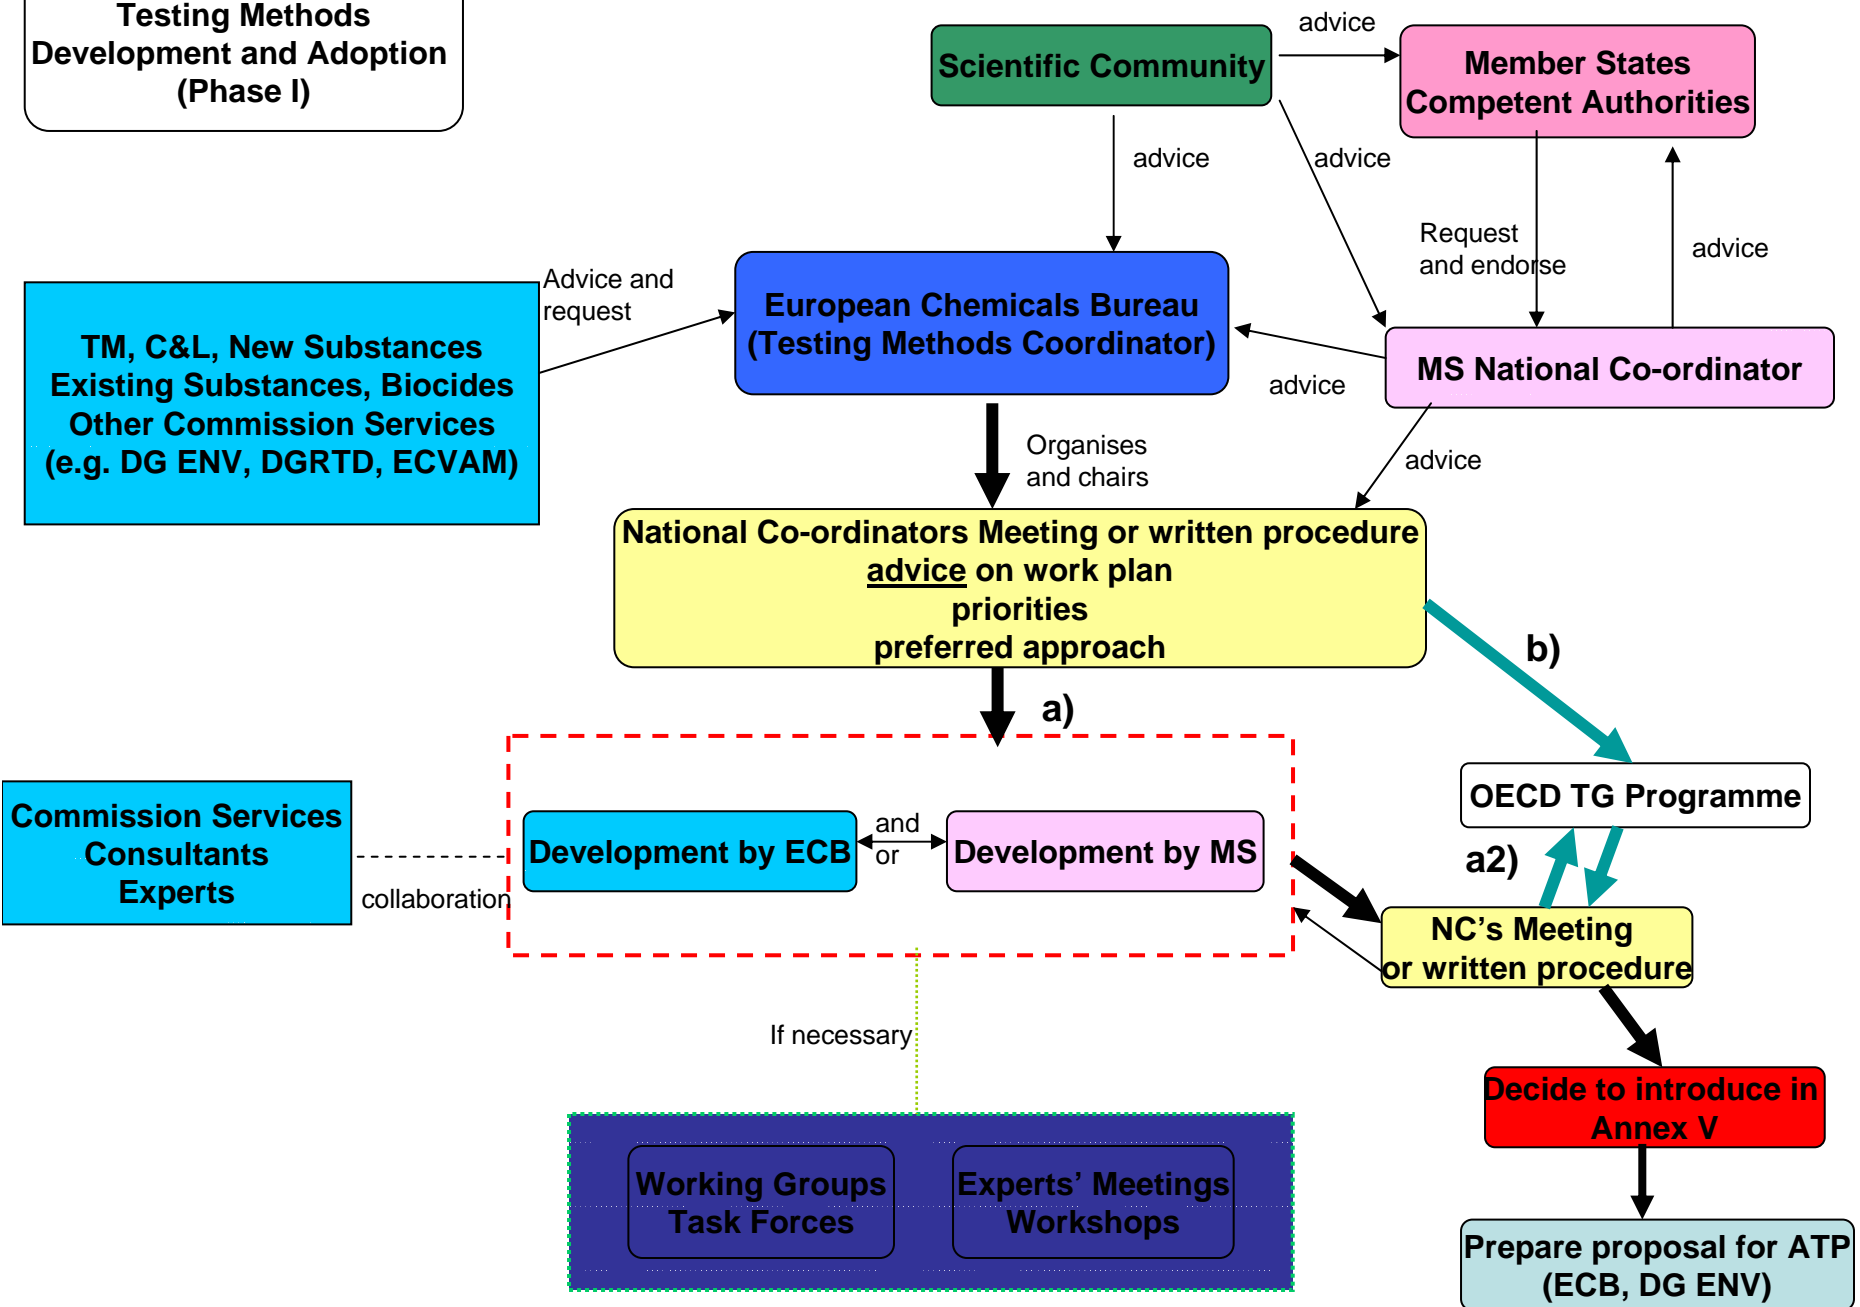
Testing Methods Development and Adoption (Phase I)

Scientific Community

advice

Member States Competent Authorities

advice

advice

Request and endorse

advice

Advice and request

European Chemicals Bureau (Testing Methods Coordinator)

TM, C&L, New Substances
Existing Substances, Biocides
Other Commission Services
(e.g. DG ENV, DGRTD, ECVAM)

advice

MS National Co-ordinator

Organises and chairs

advice

National Co-ordinators Meeting or written procedure
advice on work plan
priorities
preferred approach

b)

a)

OECD TG Programme

Commission Services
Consultants
Experts

collaboration

Development by ECB

and or

Development by MS

a2)

NC’s Meeting or written procedure

If necessary

Decide to introduce in Annex V

Working Groups
Task Forces

Experts’ Meetings
Workshops

Prepare proposal for ATP (ECB, DG ENV)